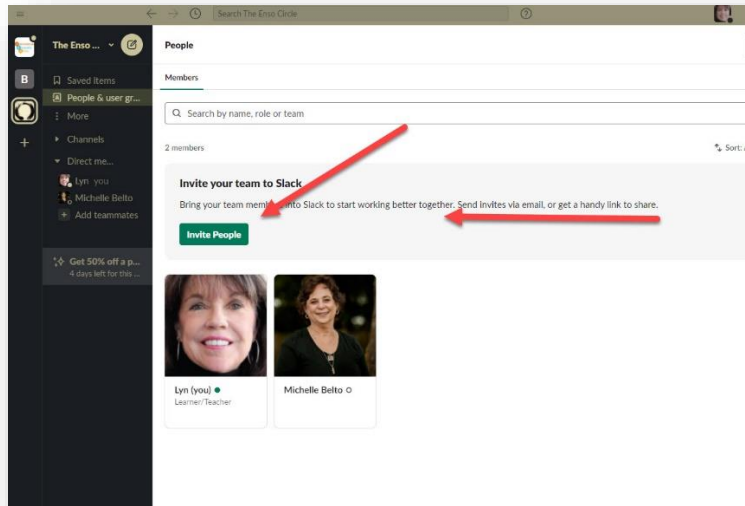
Search The Enso Circle

B

The Enso ...

Saved items
People & user gr...
More

Channels

Direct me...
Lyn you
Michelle Belto
Add teammates

Get 50% off a p...
4 days left for this ...

People

Members

Search by name, role or team

2 members

Sort:

Invite your team to Slack

Bring your team memb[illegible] into Slack to start working better together. Send invites via email, or get a handy link to share.

Invite People

Lyn (you)
Learner/Teacher

Michelle Belto